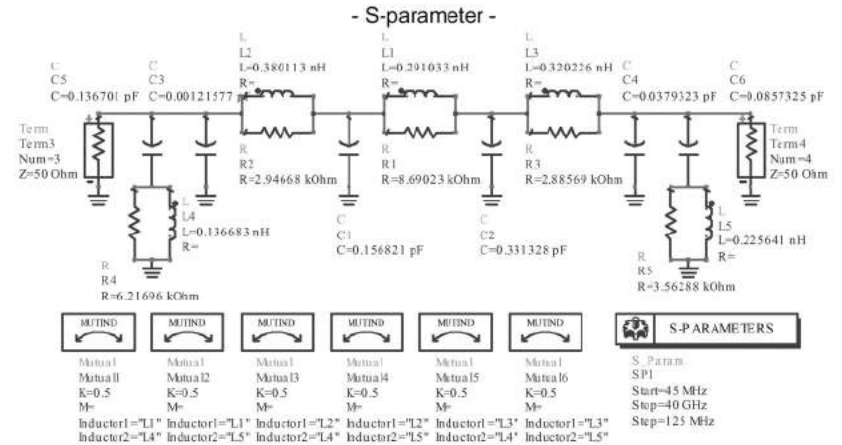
- S-parameter -

C
C5
C=0.136701 pF

C
C3
C=0.00121577 pF

L
L2
L=0.380113 nH
R=

L
L1
L=0.291033 nH
R=

L
L3
L=0.320226 nH
R=

C
C4
C=0.0379323 pF

C
C6
C=0.0857325 pF

Term
Term3
Num=3
Z=50 Ohm

R
R2
R=2.94668 kOhm

R
R1
R=8.69023 kOhm

R
R3
R=2.88569 kOhm

Term
Term4
Num=4
Z=50 Ohm

L
L4
L=0.136683 nH
R=

C
C1
C=0.156821 pF

C
C2
C=0.331328 pF

L
L5
L=0.225641 nH
R=

R
R4
R=6.21696 kOhm

R
R5
R=3.56288 kOhm

MUTIND
Mutual
Mutual1
K=0.5
M=
Inductor1="L1"
Inductor2="L4"

MUTIND
Mutual
Mutual2
K=0.5
M=
Inductor1="L1"
Inductor2="L5"

MUTIND
Mutual
Mutual3
K=0.5
M=
Inductor1="L2"
Inductor2="L4"

MUTIND
Mutual
Mutual4
K=0.5
M=
Inductor1="L2"
Inductor2="L5"

MUTIND
Mutual
Mutual5
K=0.5
M=
Inductor1="L3"
Inductor2="L4"

MUTIND
Mutual
Mutual6
K=0.5
M=
Inductor1="L3"
Inductor2="L5"

S-PARAMETERS
S_Param
SP1
Start=45 MHz
Stop=40 GHz
Step=125 MHz